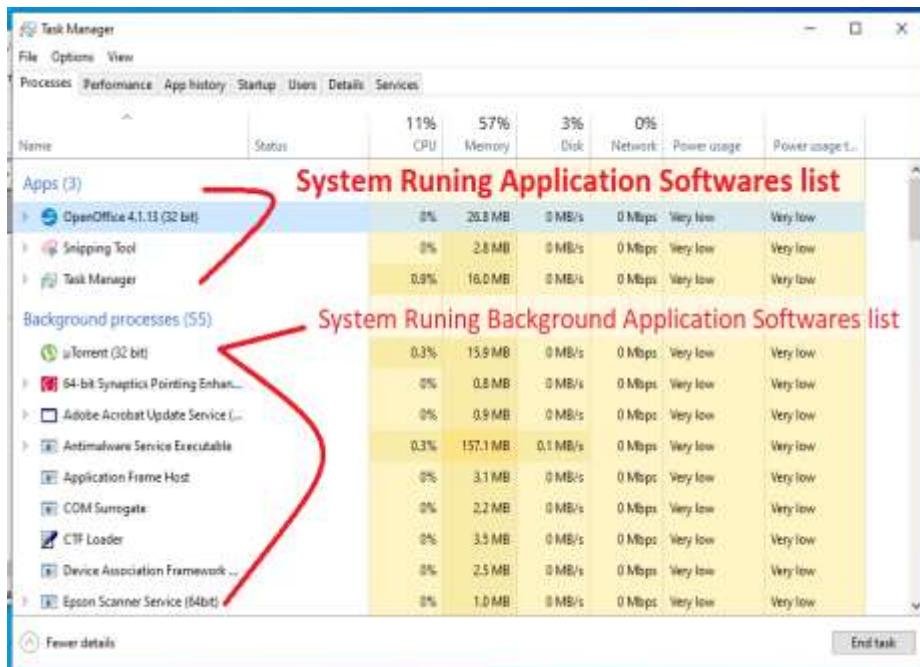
Task Manager

File Options View

Processes Performance App history Startup Users Details Services

| Name | Status | 11% CPU | 57% Memory | 3% Disk | 0% Network | Power usage | Power usage t... |
|---|---|---|---|---|---|---|---|
| Apps (3) | | | | | | | |
| OpenOffice 4.1.13 (32 bit) | | 0% | 26.8 MB | 0 MB/s | 0 Mbps | Very low | Very low |
| Snipping Tool | | 0% | 2.8 MB | 0 MB/s | 0 Mbps | Very low | Very low |
| Task Manager | | 0.8% | 16.0 MB | 0 MB/s | 0 Mbps | Very low | Very low |
| Background processes (55) | | | | | | | |
| µTorrent (32 bit) | | 0.3% | 15.9 MB | 0 MB/s | 0 Mbps | Very low | Very low |
| 64-bit Synaptics Pointing Enhan... | | 0% | 0.8 MB | 0 MB/s | 0 Mbps | Very low | Very low |
| Adobe Acrobat Update Service (... | | 0% | 0.9 MB | 0 MB/s | 0 Mbps | Very low | Very low |
| Antimalware Service Executable | | 0.3% | 157.1 MB | 0.1 MB/s | 0 Mbps | Very low | Very low |
| Application Frame Host | | 0% | 3.1 MB | 0 MB/s | 0 Mbps | Very low | Very low |
| COM Surrogate | | 0% | 2.2 MB | 0 MB/s | 0 Mbps | Very low | Very low |
| CTF Loader | | 0% | 3.5 MB | 0 MB/s | 0 Mbps | Very low | Very low |
| Device Association Framework ... | | 0% | 2.5 MB | 0 MB/s | 0 Mbps | Very low | Very low |
| Epson Scanner Service (64bit) | | 0% | 1.0 MB | 0 MB/s | 0 Mbps | Very low | Very low |

System Runing Application Softwares list

System Runing Background Application Softwares list

Fewer details

End task